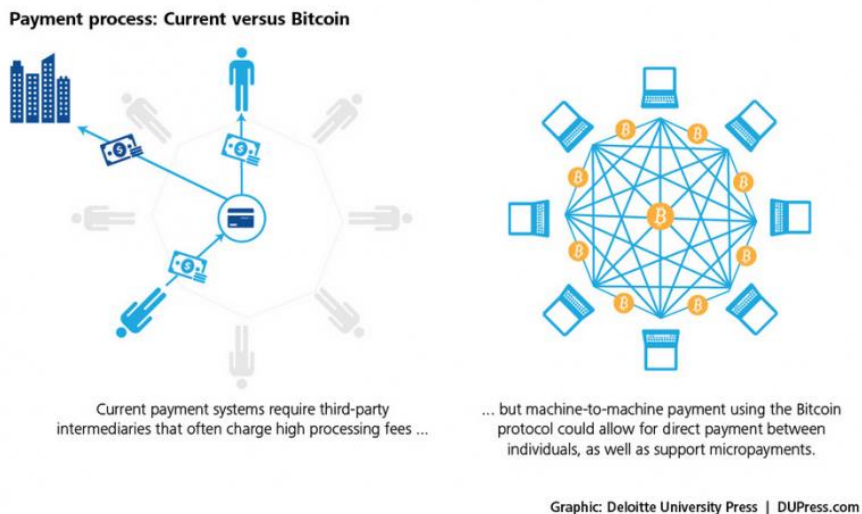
Payment process: Current versus Bitcoin

Current payment systems require third-party intermediaries that often charge high processing fees ...

... but machine-to-machine payment using the Bitcoin protocol could allow for direct payment between individuals, as well as support micropayments.

Graphic: Deloitte University Press | DUPress.com